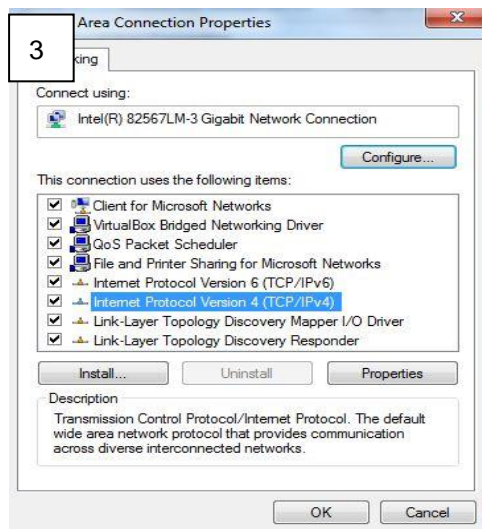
Area Connection Properties

3

king

Connect using:

Intel(R) 82567LM-3 Gigabit Network Connection

Configure...

This connection uses the following items:

Client for Microsoft Networks
VirtualBox Bridged Networking Driver
QoS Packet Scheduler
File and Printer Sharing for Microsoft Networks
Internet Protocol Version 6 (TCP/IPv6)
Internet Protocol Version 4 (TCP/IPv4)
Link-Layer Topology Discovery Mapper I/O Driver
Link-Layer Topology Discovery Responder

Install...
Uninstall
Properties

Description

Transmission Control Protocol/Internet Protocol. The default wide area network protocol that provides communication across diverse interconnected networks.

OK
Cancel